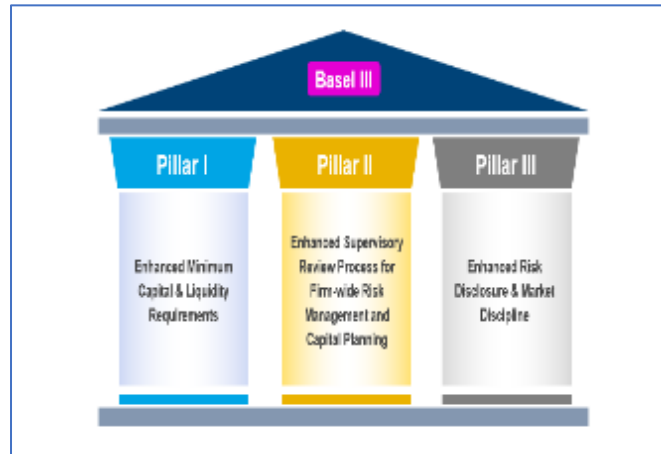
Basel III

Pillar I

Enhanced Minimum Capital & Liquidity Requirements

Pillar II

Enhanced Supervisory Review Process for Firm-wide Risk Management and Capital Planning

Pillar III

Enhanced Risk Disclosure & Market Discipline